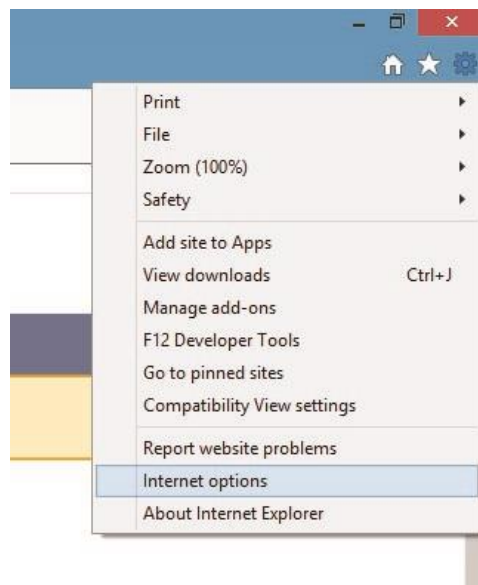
Print
File
Zoom (100%)
Safety

Add site to Apps
View downloads Ctrl+J
Manage add-ons
F12 Developer Tools
Go to pinned sites
Compatibility View settings

Report website problems
Internet options
About Internet Explorer